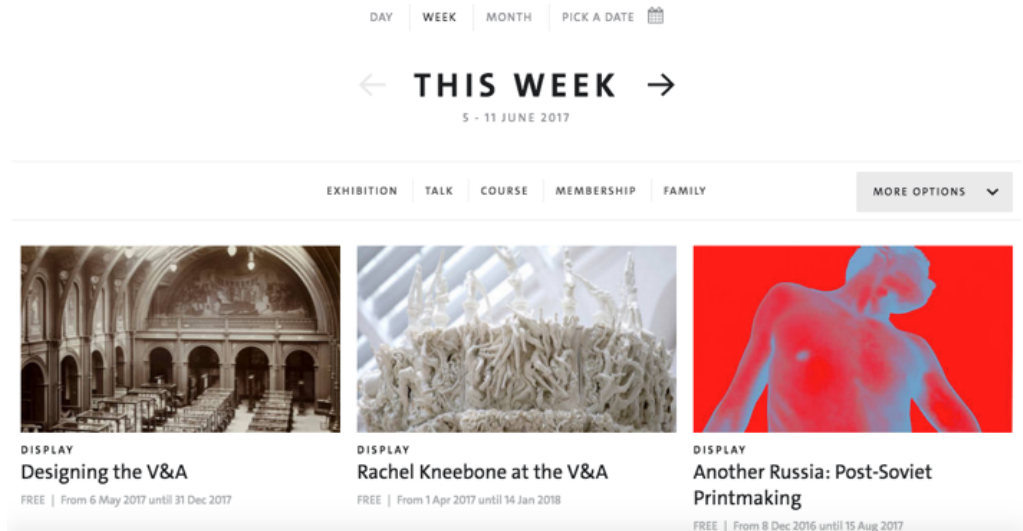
DAY | WEEK | MONTH | PICK A DATE

THIS WEEK

5 - 11 JUNE 2017

EXHIBITION | TALK | COURSE | MEMBERSHIP | FAMILY

MORE OPTIONS

DISPLAY
Designing the V&A
FREE | From 6 May 2017 until 31 Dec 2017

DISPLAY
Rachel Kneebone at the V&A
FREE | From 1 Apr 2017 until 14 Jan 2018

DISPLAY
Another Russia: Post-Soviet Printmaking
FREE | From 8 Dec 2016 until 15 Aug 2017